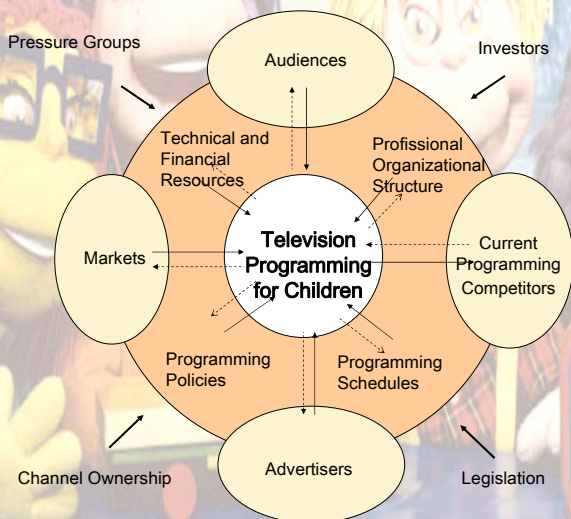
Pressure Groups

Audiences

Investors

Technical and Financial Resources

Profissional Organizational Structure

Markets

Television Programming for Children

Current Programming Competitors

Programming Policies

Programming Schedules

Advertisers

Channel Ownership

Legislation